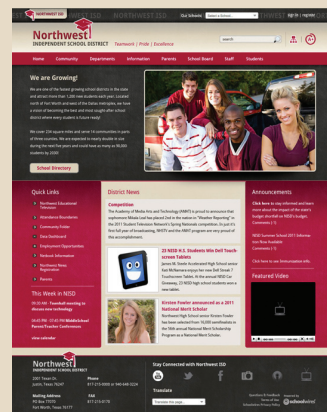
Northwest ISD | Our Schools | Select a School... | Sign In | Register

Northwest INDEPENDENT SCHOOL DISTRICT | Teamwork | Pride | Excellence

search

Home | Community | Departments | Information | Parents | School Board | Staff | Students

We are Growing!

We are one of the fastest growing school districts in the state and attract more than 1,200 new students each year. Located north of Fort Worth and west of the Dallas metroplex, we have a vision of becoming the best and most sought after school district where every student is future ready!

We cover 234 square miles and serve 14 communities in parts of three counties. We are expected to nearly double in size during the next few years and could have as many as 50,000 students by 2030!

School Directory

Quick Links

Northwest Educational Television
Attendance Boundaries
Community Profile
Data Dashboard
Employment Opportunities
Fieldtrek Information
Northwest News Registration
Parents

This Week in NISD

09:30 AM - Townhall meeting to discuss new technology

04:45 PM - 06:45 PM Middle Level Parent/Teacher Conferences

view calendar

District News

Competition

The Academy of Media Arts and Technology (AMAT) is proud to announce that sophomore Mikala Loel has placed 2nd in the nation in "Weather Reporting" in the 2011 Student Television Network's Spring Nationals competition. In just it's first full year of broadcasting, NNSTV and the AMAT program are very proud of this accomplishment.

23 NISD H.S. Students Win Dell Touch-screen Tablets

James M. Steele Accelerated High School senior Ken McNamara enjoys her new Dell Streak 7 Touchscreen Tablet. At the annual NISD Car Giveaway, 23 NISD high school students won a new tablet.

Kirsten Fowler announced as a 2011 National Merit Scholar

Northwest High School senior Kirsten Fowler has been selected from 16,000 semifinalists in the 56th annual National Merit Scholarship Program as a National Merit Scholar.

Announcements

Click here to stay informed and learn more about the impact of the state's budget shortfall on NISD's budget.
Comments [ 5 ]

NISD Summer School 2011 Information Now Available
Comments [ 5 ]

Click here to see Immunization info.

Featured Video

Northwest INDEPENDENT SCHOOL DISTRICT
2001 Texan Dr.
Justin, Texas 76247

Phone
817-215-0000 or 940-648-0224

Mailing Address
PO Box 77070
Fort Worth, Texas 76177

FAX
817-215-0170

Stay Connected with Northwest ISD

Translate

Translate this page...

Questions & Feedback
Terms of Use
Schoolwires Privacy Policy
Powered by schoolwires